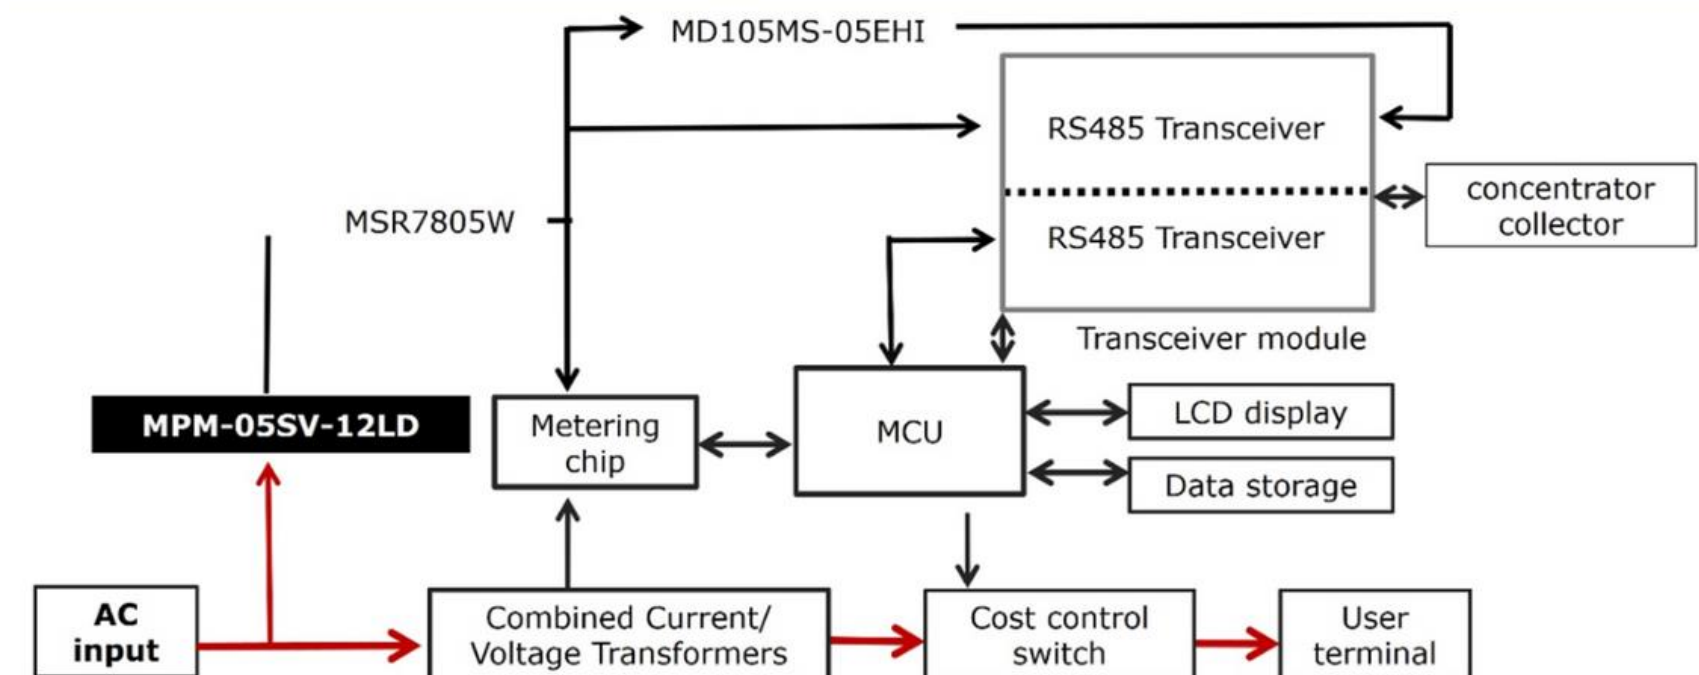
MD105MS-05EHI

RS485 Transceiver

RS485 Transceiver

concentrator collector

Transceiver module

MSR7805W

MPM-05SV-12LD

Metering chip

MCU

LCD display

Data storage

AC input

Combined Current/ Voltage Transformers

Cost control switch

User terminal